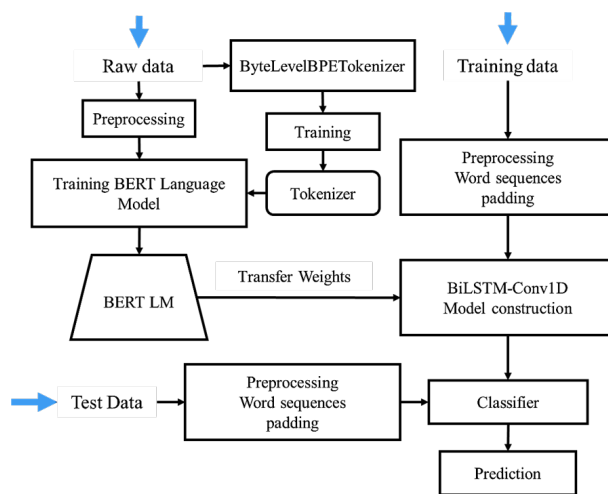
Raw data

ByteLevelBPETokenizer

Training data

Preprocessing

Training

Training BERT Language Model

Tokenizer

Preprocessing Word sequences padding

BERT LM

Transfer Weights

BiLSTM-Conv1D Model construction

Test Data

Preprocessing Word sequences padding

Classifier

Prediction